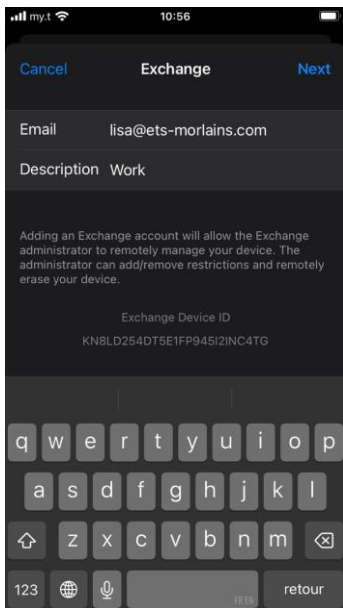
my.t 10:56

Cancel Exchange Next

Email lisa@ets-morlains.com

Description Work

Adding an Exchange account will allow the Exchange administrator to remotely manage your device. The administrator can add/remove restrictions and remotely erase your device.

Exchange Device ID

KN8LD254DT5E1FP945I2INC4TG

q w e r t y u i o p
a s d f g h j k l
z x c v b n m
123 retour